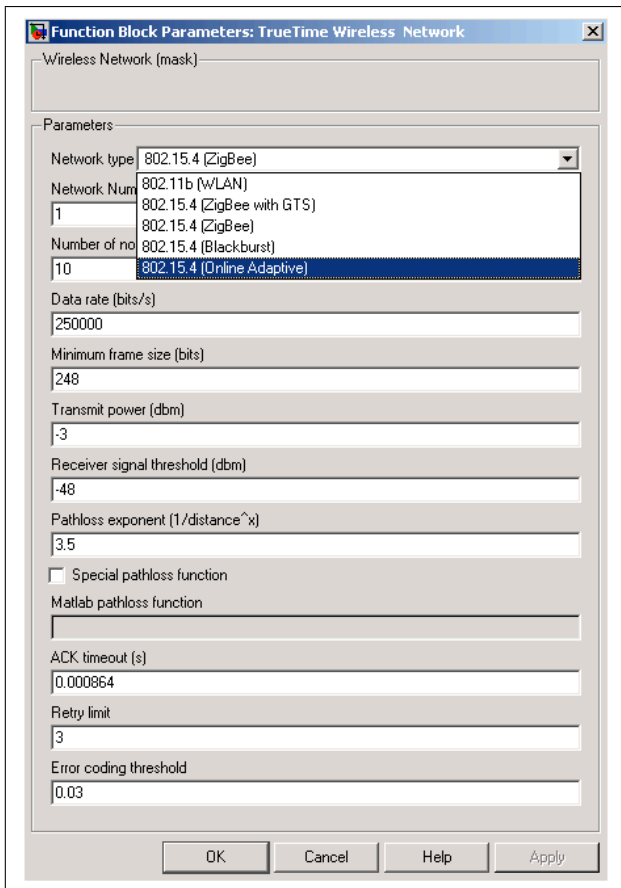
Function Block Parameters: TrueTime Wireless Network

Wireless Network (mask)

Parameters

Network type 802.15.4 (ZigBee)

802.11b (WLAN)
802.15.4 (ZigBee with GTS)
802.15.4 (ZigBee)
802.15.4 (Blackburst)
802.15.4 (Online Adaptive)

Network Num
1

Number of no
10

Data rate (bits/s)
250000

Minimum frame size (bits)
248

Transmit power (dbm)
-3

Receiver signal threshold (dbm)
-48

Pathloss exponent (1/distance^x)
3.5

Special pathloss function

Matlab pathloss function

ACK timeout (s)
0.000864

Retry limit
3

Error coding threshold
0.03

OK Cancel Help Apply